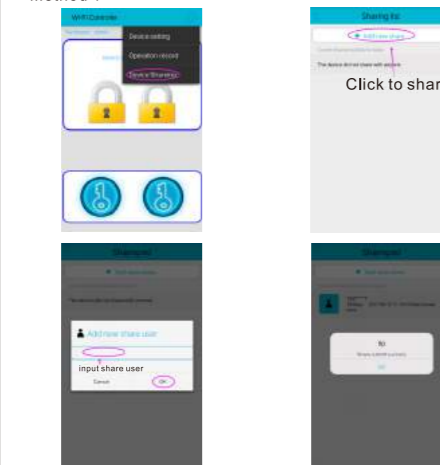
Method 1

WIFI Controller

Device setting

Operation record

Device Sharing

Sharing list

Add new share

The device do not share with anyone

Click to share

Sharing list

Add new share user

input share user

Cancel

OK

Sharing list

tip

OK